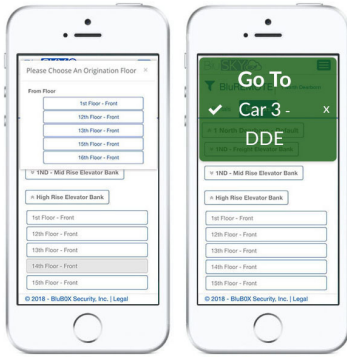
Please Choose An Origination Floor ×

From Floor

1st Floor - Front

12th Floor - Front

13th Floor - Front

15th Floor - Front

16th Floor - Front

∨ 1ND - Mid Rise Elevator Bank

∧ High Rise Elevator Bank

1st Floor - Front

12th Floor - Front

13th Floor - Front

14th Floor - Front

15th Floor - Front

© 2018 - BluBOX Security, Inc. | Legal

Go To

✔ Car 3 - ×

DDE

∨ 1ND - Mid Rise Elevator Bank

∧ High Rise Elevator Bank

1st Floor - Front

12th Floor - Front

13th Floor - Front

14th Floor - Front

15th Floor - Front

© 2018 - BluBOX Security, Inc. | Legal